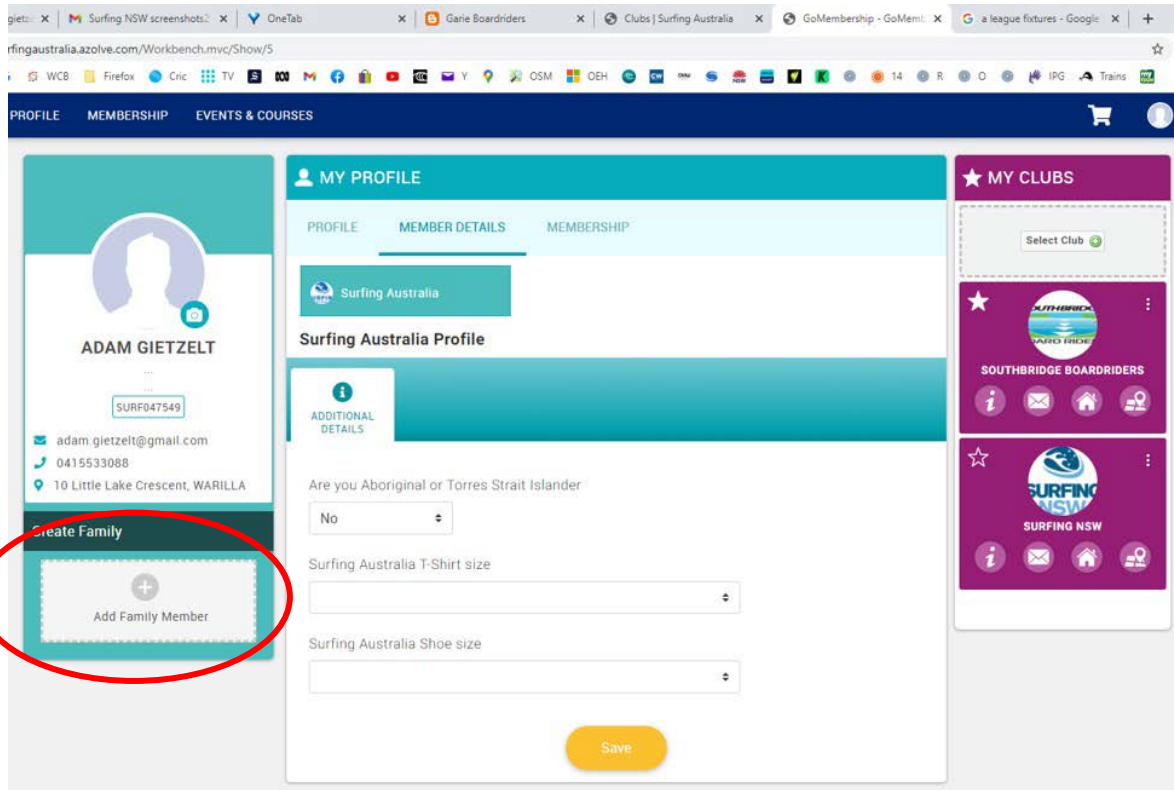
giet: × | Surfing NSW screenshots2 × | OneTab × | Garie Boardriders × | Clubs | Surfing Australia × | GoMembership - GoMemb × | a league fixtures - Google × | +

rfingaustralia.azolve.com/Workbench.mvc/Show/5

WCB Firefox Cric TV Y OSM OEH 14 R O IPG Trains

PROFILE MEMBERSHIP EVENTS & COURSES

ADAM GIETZELT
SURF047549
adam.gietzelt@gmail.com
0415533088
10 Little Lake Crescent, WARILLA

Create Family
Add Family Member

MY PROFILE
PROFILE MEMBER DETAILS MEMBERSHIP
Surfing Australia
Surfing Australia Profile
ADDITIONAL DETAILS
Are you Aboriginal or Torres Strait Islander
No
Surfing Australia T-Shirt size
Surfing Australia Shoe size
Save

MY CLUBS
Select Club
SOUTHBRIDGE BOARDRIDERS
SURFING NSW
SURFING NSW